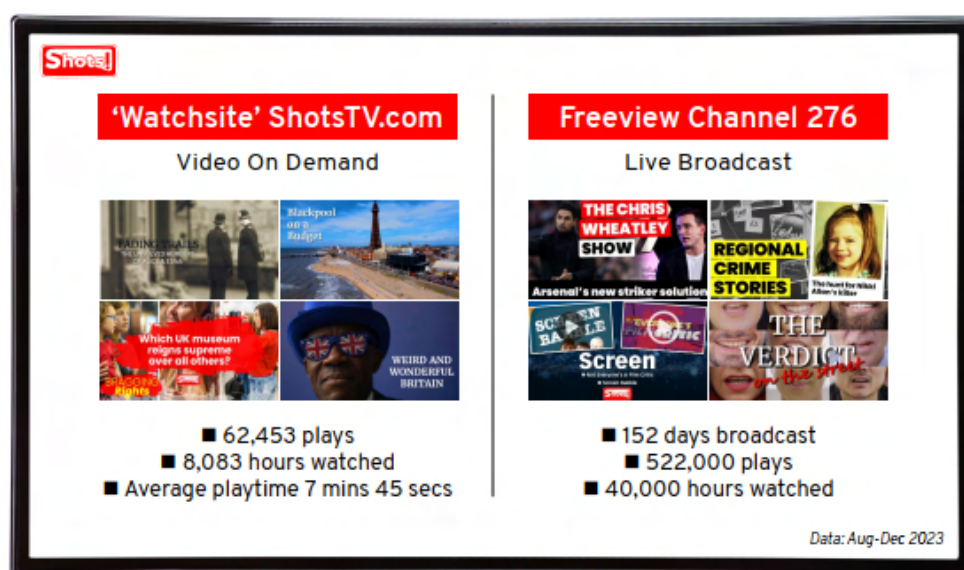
Shots!

'Watchsite' ShotsTV.com

Video On Demand

FADING TRAILS

Blackpool on a Budget

Which UK museum reigns supreme over all others?

BRAGGING Rights

WEIRD AND WONDERFUL BRITAIN

■ 62,453 plays
■ 8,083 hours watched
■ Average playtime 7 mins 45 secs

Freeview Channel 276

Live Broadcast

THE CHRIS WHEATLEY SHOW

Arsenal's new striker solution

REGIONAL CRIME STORIES

The hunt for Nikki Allan's killer

SCREEN BABBLE

Screen

THE VERDICT on the street

■ 152 days broadcast
■ 522,000 plays
■ 40,000 hours watched

Data: Aug-Dec 2023